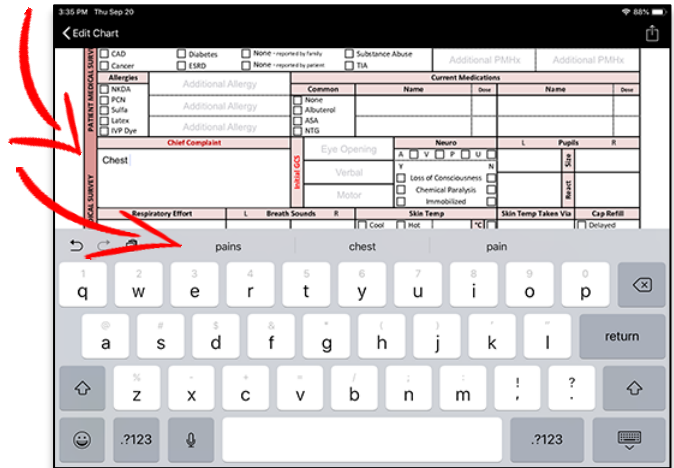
3:35 PM Thu Sep 20
88%
Edit Chart

PATIENT MEDICAL SURVEY
CAD
Cancer
Diabetes
ESRD
None - reported by family
None - reported by patient
Substance Abuse
TIA
Additional PMHx
Additional PMHx

| Allergies | | Current Medications | | | | |
|---|---|---|---|---|---|---|
| NKDA | Additional Allergy | Common | Name | Dose | Name | Dose |
| PCN | Additional Allergy | None | | | | |
| Sulfa | | Albuterol | | | | |
| Latex | Additional Allergy | ASA | | | | |
| IVP Dye | | NTG | | | | |

Chief Complaint
Chest

Initial GCS
Eye Opening
Verbal
Motor

Neuro
A V P U
Y N
Loss of Consciousness
Chemical Paralysis
Immobilized

L Pupils R
Size
React

ICAL SURVEY
Respiratory Effort
L Breath Sounds R
Skin Temp
Cool
Hot
°C
Skin Temp Taken Via
Cap Refill
Delayed

pains
chest
pain

q w e r t y u i o p
a s d f g h j k l
return
z x c v b n m ! ?
.?123
.?123